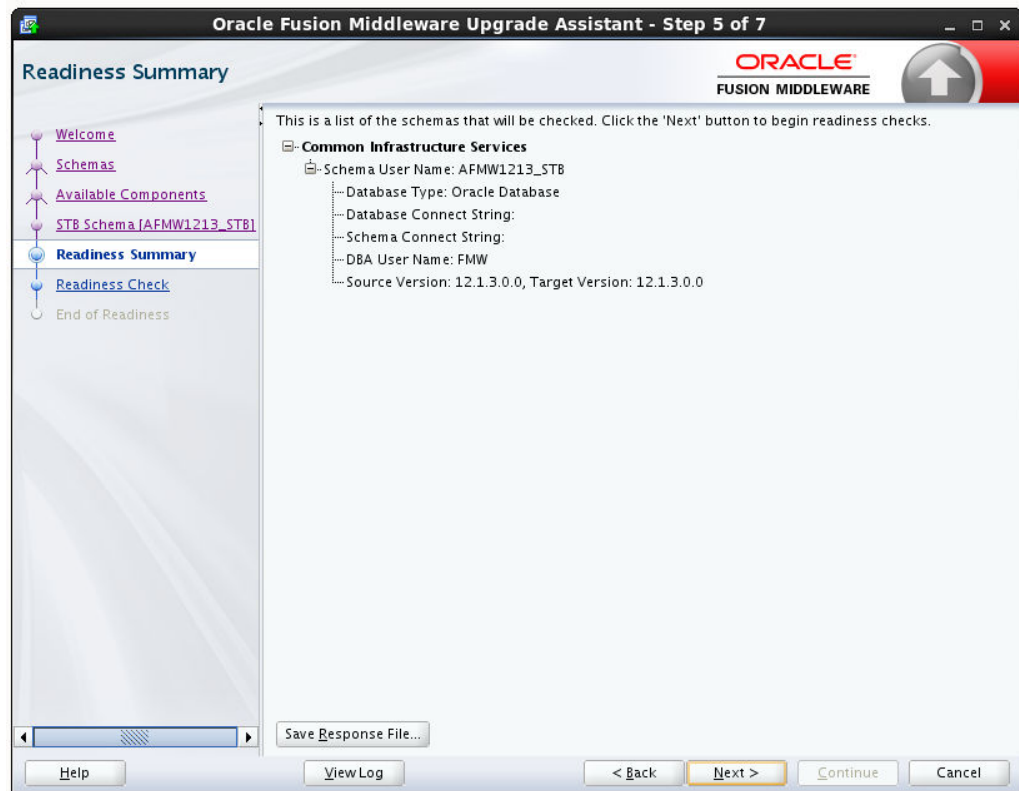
Oracle Fusion Middleware Upgrade Assistant - Step 5 of 7

Readiness Summary

ORACLE
FUSION MIDDLEWARE

Welcome
Schemas
Available Components
STB Schema [AFMW1213_STB]
Readiness Summary
Readiness Check
End of Readiness

This is a list of the schemas that will be checked. Click the 'Next' button to begin readiness checks.

Common Infrastructure Services
Schema User Name: AFMW1213_STB
Database Type: Oracle Database
Database Connect String:
Schema Connect String:
DBA User Name: FMW
Source Version: 12.1.3.0.0, Target Version: 12.1.3.0.0

Save Response File...

Help
View Log
< Back
Next >
Continue
Cancel